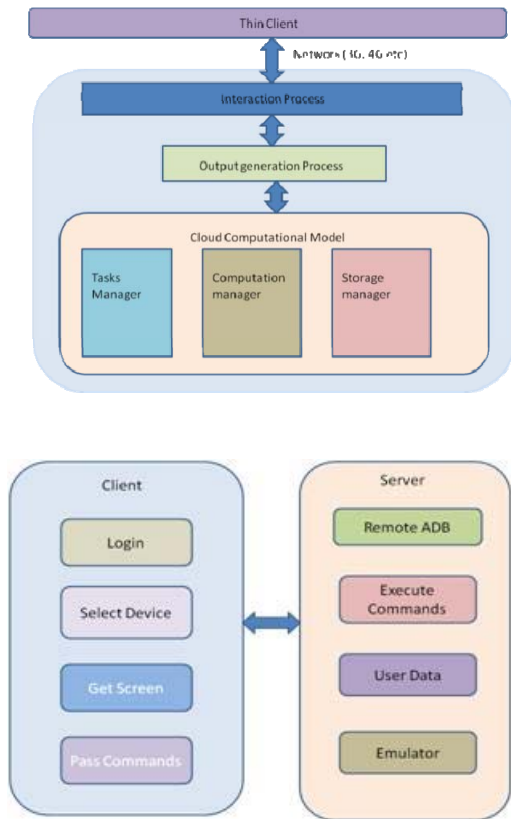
Thin Client

Network (3G, 4G etc)

Interaction Process

Output generation Process

Cloud Computational Model

Tasks Manager

Computation manager

Storage manager

Client

Login

Select Device

Get Screen

Pass Commands

Server

Remote ADB

Execute Commands

User Data

Emulator